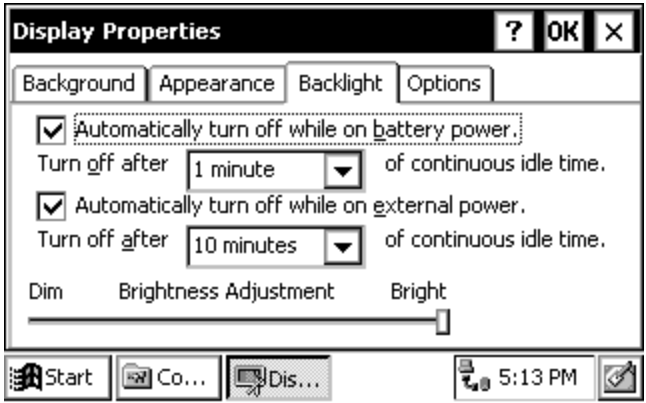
Display Properties ? OK ×

Background | Appearance | Backlight | Options

☑ Automatically turn off while on battery power.

Turn off after 1 minute of continuous idle time.

☑ Automatically turn off while on external power.

Turn off after 10 minutes of continuous idle time.

Dim Brightness Adjustment Bright

Start | Co... | Dis... | 5:13 PM